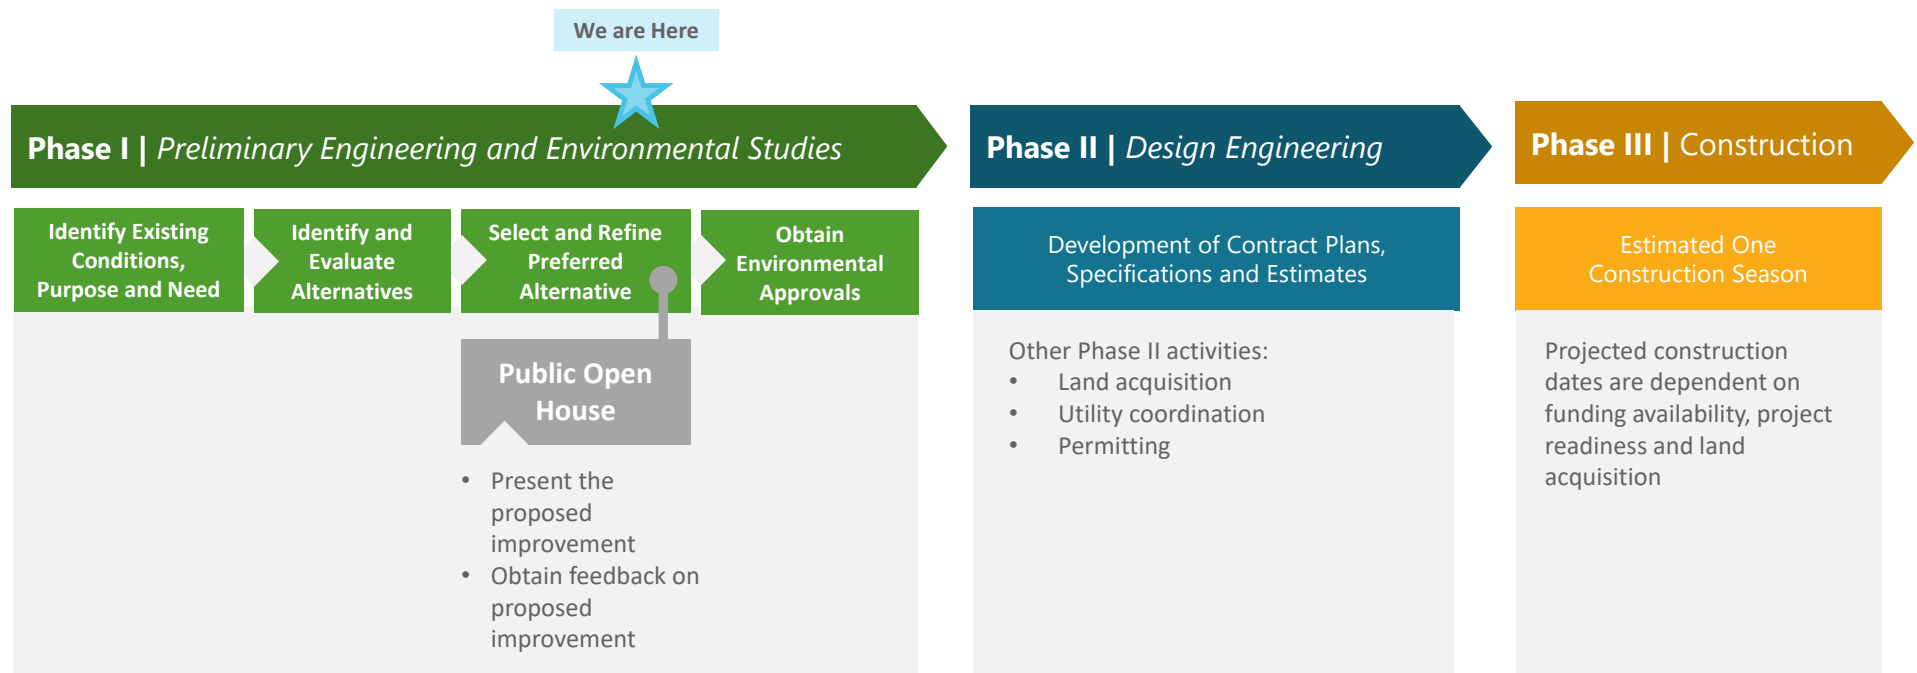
We are Here

Phase I | Preliminary Engineering and Environmental Studies

Identify Existing Conditions, Purpose and Need

Identify and Evaluate Alternatives

Select and Refine Preferred Alternative

Obtain Environmental Approvals

Public Open House

- Present the proposed improvement
- Obtain feedback on proposed improvement

Phase II | Design Engineering

Development of Contract Plans, Specifications and Estimates

Other Phase II activities:
- Land acquisition
- Utility coordination
- Permitting

Phase III | Construction

Estimated One Construction Season

Projected construction dates are dependent on funding availability, project readiness and land acquisition